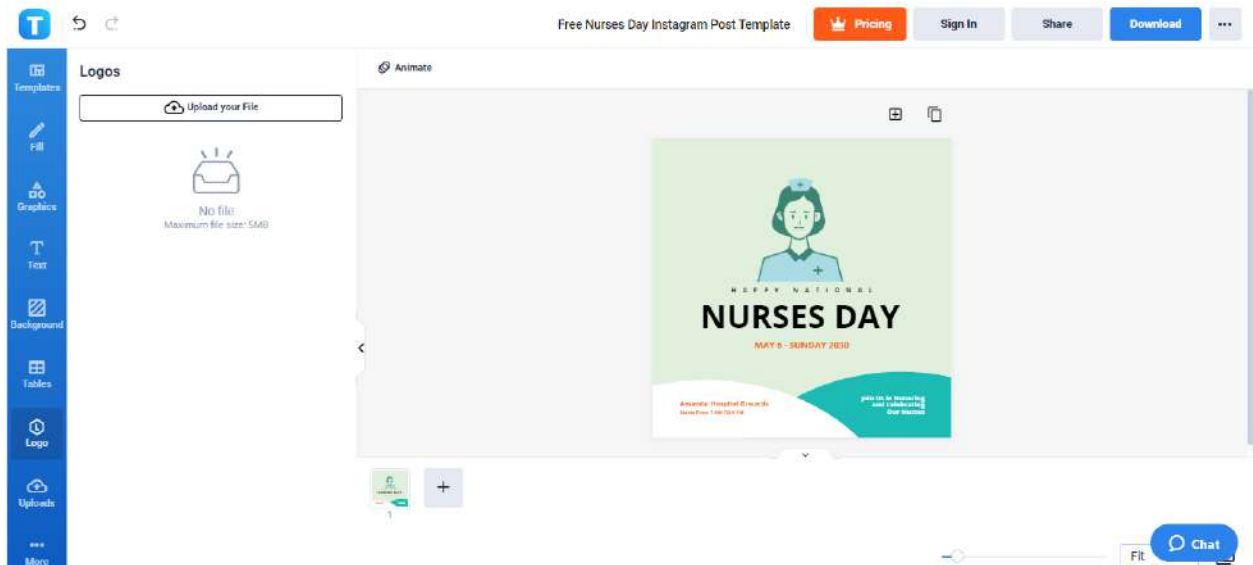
T

Free Nurses Day Instagram Post Template

Pricing

Sign In

Share

Download

...

Templates

Fill

Graphics

Text

Background

Tables

Logo

Uploads

More

Logos

Upload your File

No file

Maximum file size: 5MB

Animate

HAPPY NATIONAL

NURSES DAY

MAY 6 - SUNDAY 2030

Amanda Hospital Grounds

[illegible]

Join Us in Honoring and Celebrating Our Nurses

1

+

Fit

Chat